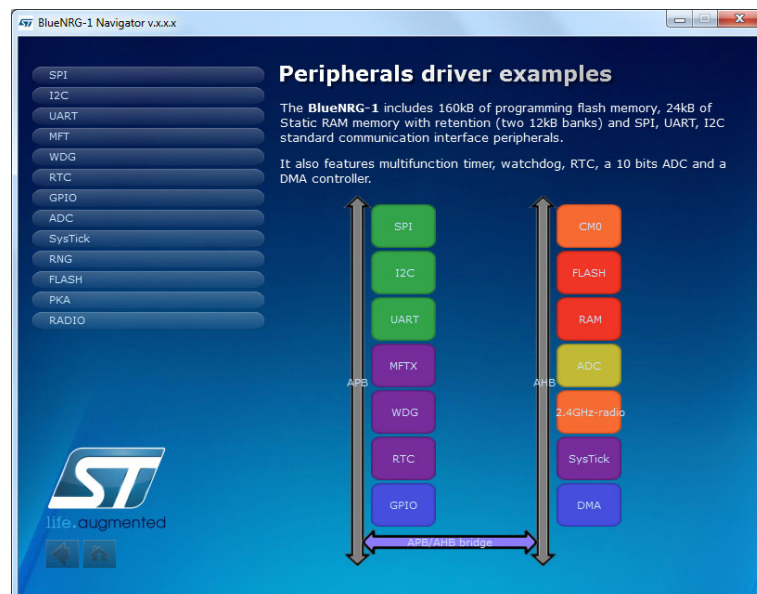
BlueNRG-1 Navigator v.x.x.x

SPI
I2C
UART
MFT
WDG
RTC
GPIO
ADC
SysTick
RNG
FLASH
PKA
RADIO

Peripherals driver examples

The BlueNRG-1 includes 160kB of programming flash memory, 24kB of Static RAM memory with retention (two 12kB banks) and SPI, UART, I2C standard communication interface peripherals.

It also features multifunction timer, watchdog, RTC, a 10 bits ADC and a DMA controller.

APB
SPI
I2C
UART
MFTX
WDG
RTC
GPIO

AHB
CM0
FLASH
RAM
ADC
2.4GHz-radio
SysTick
DMA

APB/AHB bridge

ST
life.augmented